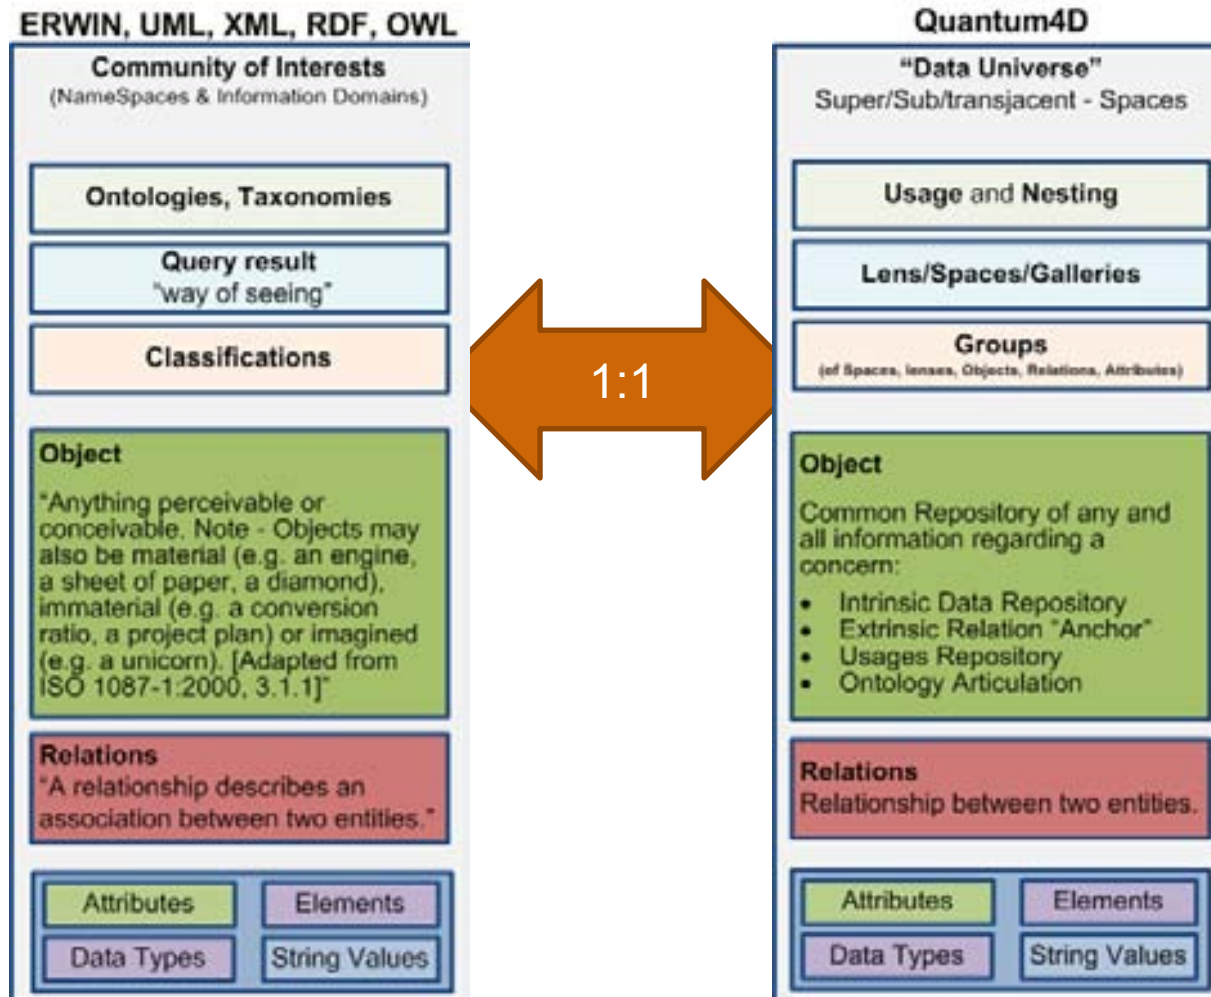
ERWIN, UML, XML, RDF, OWL

Community of Interests
(NameSpaces & Information Domains)

Ontologies, Taxonomies

Query result
"way of seeing"

Classifications

Object
"Anything perceivable or conceivable. Note - Objects may also be material (e.g. an engine, a sheet of paper, a diamond), immaterial (e.g. a conversion ratio, a project plan) or imagined (e.g. a unicorn). [Adapted from ISO 1087-1:2000, 3.1.1]"

Relations
"A relationship describes an association between two entities."

| Attributes | Elements |
|---|---|
| Data Types | String Values |

1:1

Quantum4D

"Data Universe"
Super/Sub/transjacent - Spaces

Usage and Nesting

Lens/Spaces/Galleries

Groups
(of Spaces, lenses, Objects, Relations, Attributes)

Object
Common Repository of any and all information regarding a concern:
• Intrinsic Data Repository
• Extrinsic Relation "Anchor"
• Usages Repository
• Ontology Articulation

Relations
Relationship between two entities.

| Attributes | Elements |
|---|---|
| Data Types | String Values |